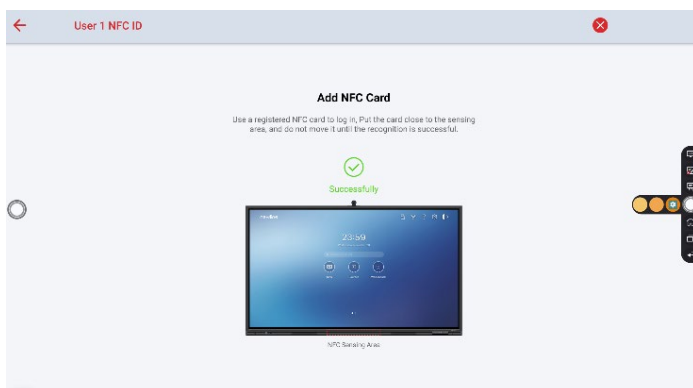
User 1 NFC ID

Add NFC Card

Use a registered NFC card to log in, Put the card close to the sensing area, and do not move it until the recognition is successful.

Successfully

23:59

NFC Sensing Area